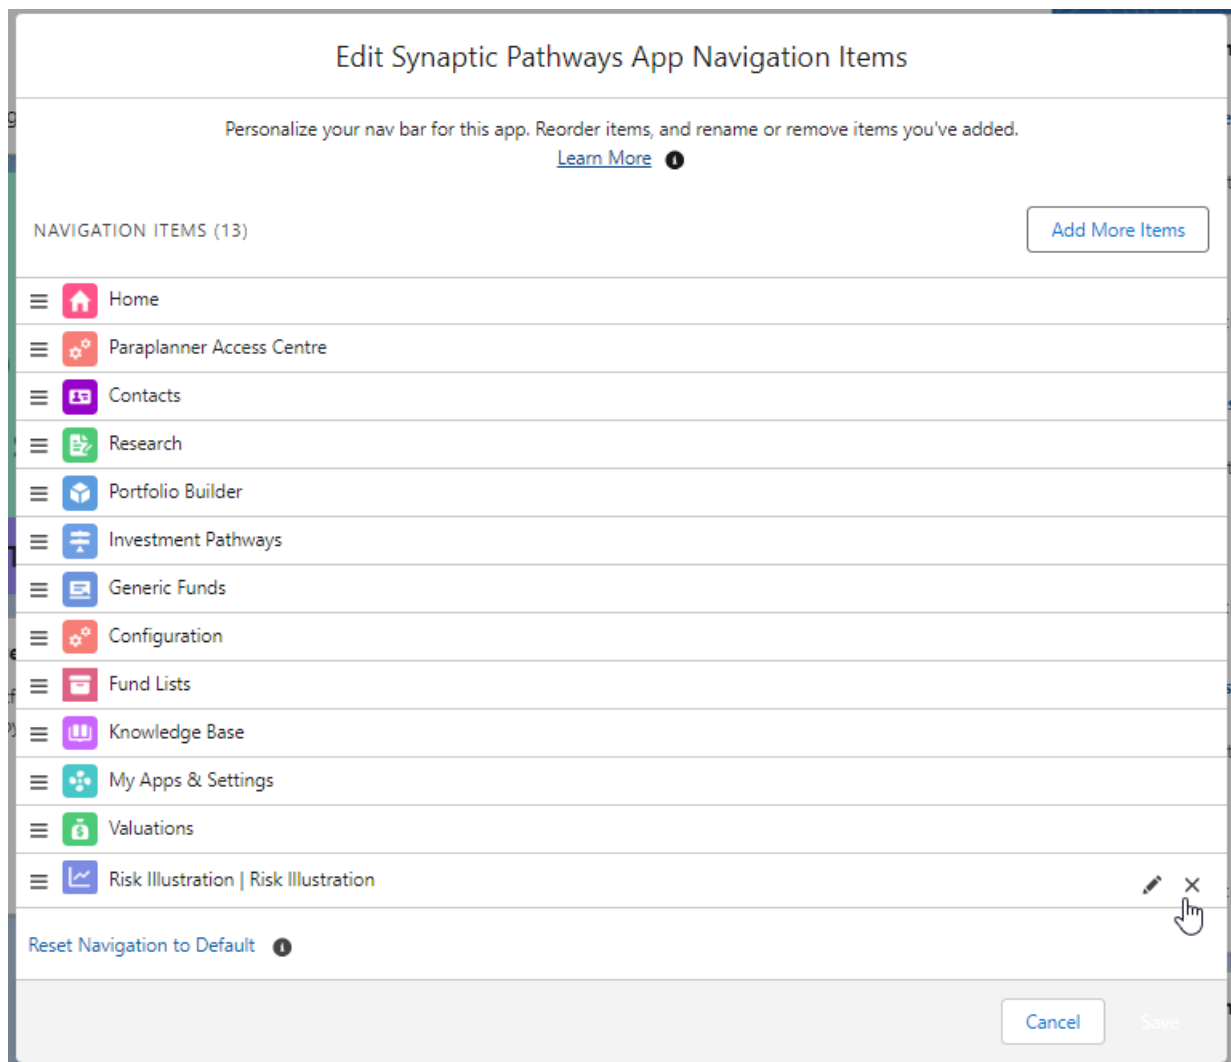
Edit Synaptic Pathways App Navigation Items

Personalize your nav bar for this app. Reorder items, and rename or remove items you've added.
Learn More

NAVIGATION ITEMS (13)

Add More Items

Home
Paraplanner Access Centre
Contacts
Research
Portfolio Builder
Investment Pathways
Generic Funds
Configuration
Fund Lists
Knowledge Base
My Apps & Settings
Valuations
Risk Illustration | Risk Illustration

Reset Navigation to Default

Cancel
Save